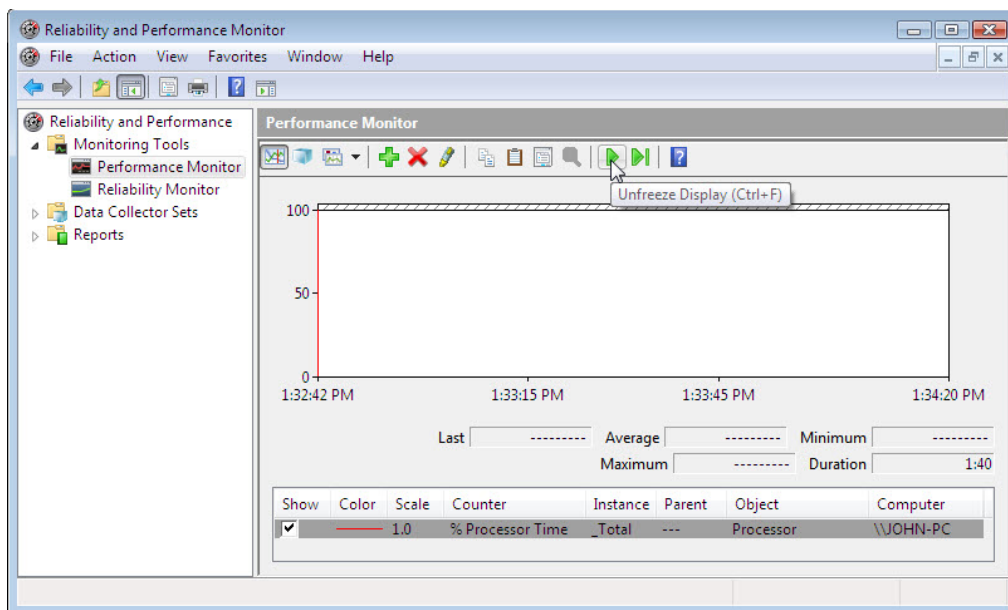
Reliability and Performance Monitor

File Action View Favorites Window Help

Reliability and Performance
Monitoring Tools
Performance Monitor
Reliability Monitor
Data Collector Sets
Reports

Performance Monitor

Unfreeze Display (Ctrl+F)

100
50
0
1:32:42 PM 1:33:15 PM 1:33:45 PM 1:34:20 PM

Last --------- Average --------- Minimum ---------
Maximum --------- Duration 1:40

| Show | Color | Scale | Counter | Instance | Parent | Object | Computer |
|---|---|---|---|---|---|---|---|
| ✔ | | 1.0 | % Processor Time | _Total | --- | Processor | \\JOHN-PC |